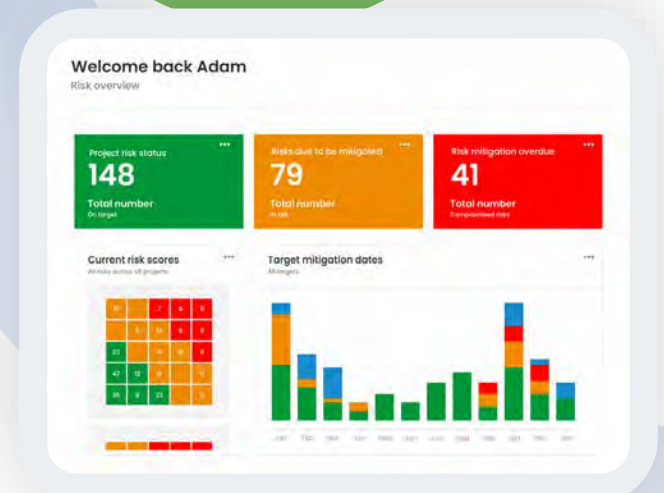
Welcome back Adam
Risk overview

Project risk status
148
Total number
On target

Risks due to be mitigated
79
Total number
At risk

Risk mitigation overdue
41
Total number
Compromised date

Current risk scores
All risks across all projects

| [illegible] | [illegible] | 7 | 6 | 8 |
|---|---|---|---|---|
| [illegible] | 3 | 10 | 6 | 8 |
| 23 | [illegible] | 11 | 6 | 8 |
| 47 | 13 | 8 | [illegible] | 11 |
| 85 | 9 | 23 | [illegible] | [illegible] |

Target mitigation dates
All targets

Jan Feb Mar Apr May Jun Jul Aug Sep Oct Nov Dec